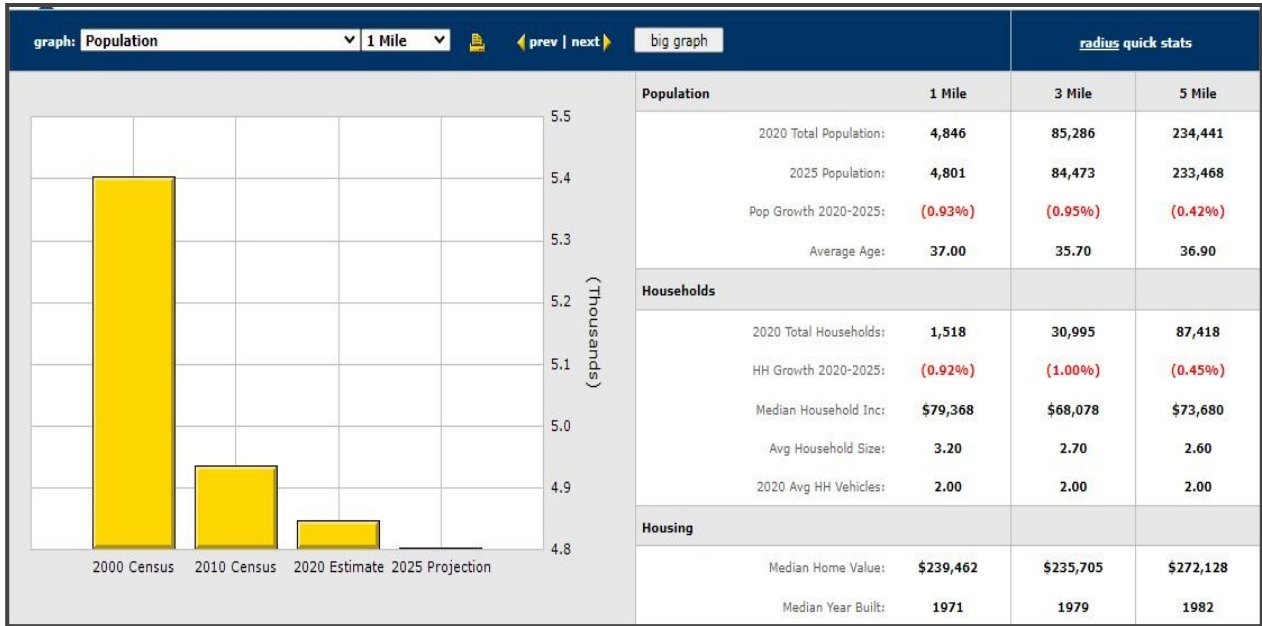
graph: Population 1 Mile prev | next big graph

radius quick stats

5.5
5.4
5.3
5.2
5.1
5.0
4.9
4.8

( Thousands )

2000 Census 2010 Census 2020 Estimate 2025 Projection

| Population | 1 Mile | 3 Mile | 5 Mile |
|---|---|---|---|
| 2020 Total Population: | 4,846 | 85,286 | 234,441 |
| 2025 Population: | 4,801 | 84,473 | 233,468 |
| Pop Growth 2020-2025: | (0.93%) | (0.95%) | (0.42%) |
| Average Age: | 37.00 | 35.70 | 36.90 |
| Households | | | |
| 2020 Total Households: | 1,518 | 30,995 | 87,418 |
| HH Growth 2020-2025: | (0.92%) | (1.00%) | (0.45%) |
| Median Household Inc: | \$79,368 | \$68,078 | \$73,680 |
| Avg Household Size: | 3.20 | 2.70 | 2.60 |
| 2020 Avg HH Vehicles: | 2.00 | 2.00 | 2.00 |
| Housing | | | |
| Median Home Value: | \$239,462 | \$235,705 | \$272,128 |
| Median Year Built: | 1971 | 1979 | 1982 |